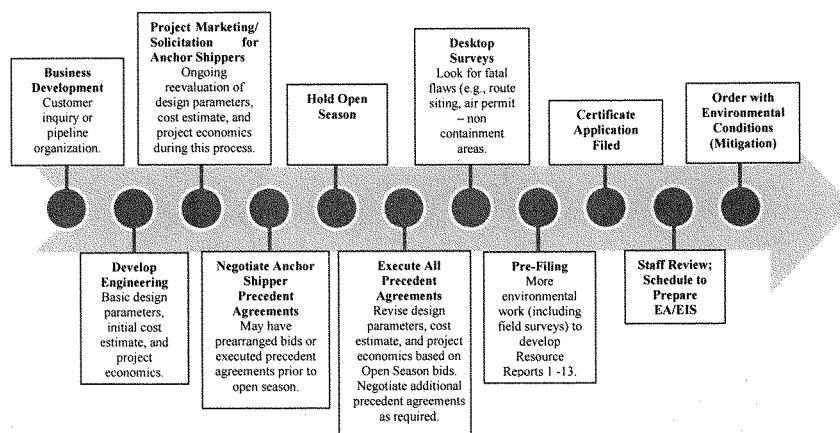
Business Development
Customer inquiry or pipeline organization.

Develop Engineering
Basic design parameters, initial cost estimate, and project economics.

Project Marketing/ Solicitation for Anchor Shippers
Ongoing reevaluation of design parameters, cost estimate, and project economics during this process.

Negotiate Anchor Shipper Precedent Agreements
May have prearranged bids or executed precedent agreements prior to open season.

Hold Open Season

Execute All Precedent Agreements
Revise design parameters, cost estimate, and project economics based on Open Season bids. Negotiate additional precedent agreements as required.

Desktop Surveys
Look for fatal flaws (e.g., route siting, air permit – non containment areas.

Pre-Filing
More environmental work (including field surveys) to develop Resource Reports 1 -13.

Certificate Application Filed

Staff Review; Schedule to Prepare EA/EIS

Order with Environmental Conditions (Mitigation)